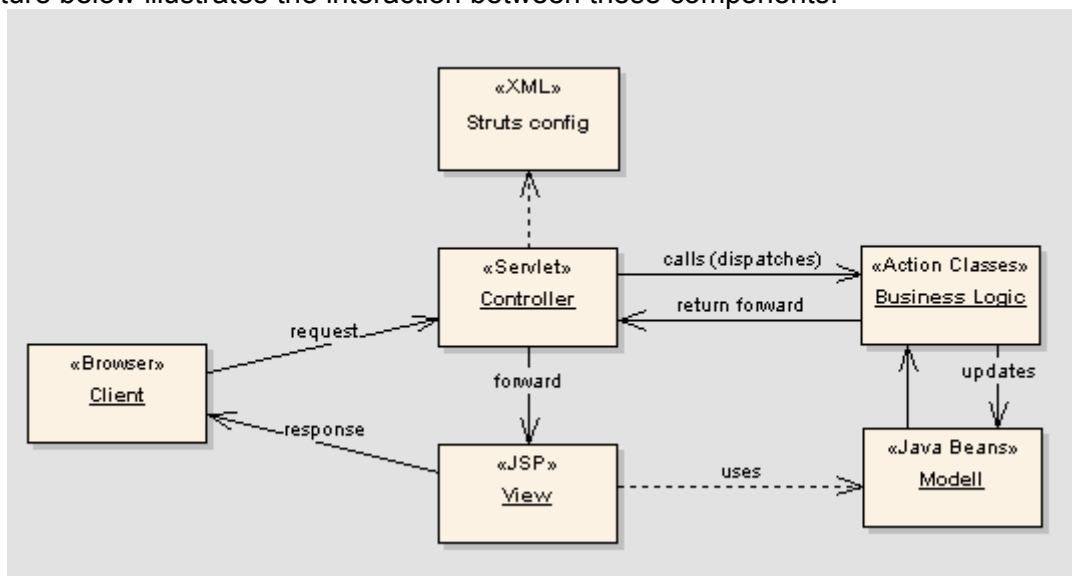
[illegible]ture below illustrates the interaction between these components.

«XML»
Struts config

«Servlet»
Controller

calls (dispatches)

«Action Classes»
Business Logic

return forward

request

«Browser»
Client

forward

updates

response

«JSP»
View

uses

«Java Beans»
Modell